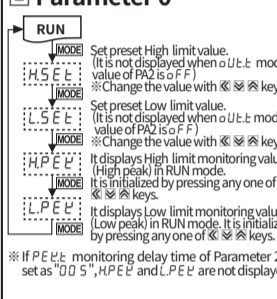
Parameter 0

RUN

MODE Set preset High limit value. (It is not displayed when oUt.t mod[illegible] value of PA2 is oFF)
H.SEt ※Change the value with « ≫ ⌃ key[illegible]
MODE Set preset Low limit value. (It is not displayed when oUt.t mod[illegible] value of PA2 is oFF)
L.SEt ※Change the value with « ≫ ⌃ key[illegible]
MODE It displays High limit monitoring valu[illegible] (High peak) in RUN mode.
H.PEt It is initialized by pressing any one of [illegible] « ≫ ⌃ keys.
MODE
L.PEt It displays Low limit monitoring valu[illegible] (Low peak) in RUN mode. It is initializ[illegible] by pressing any one of « ≫ ⌃ keys.
MODE

※ If PEt.t monitoring delay time of Parameter 2 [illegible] set as "00.5", H.PEt and L.PEt are not displa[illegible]